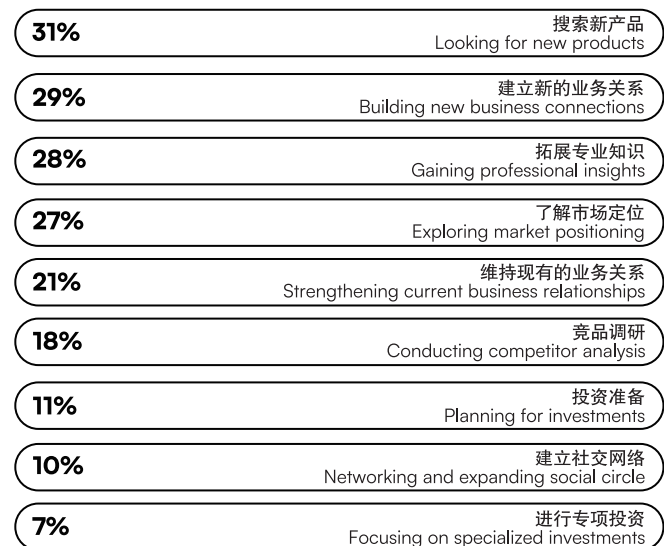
31%
搜索新产品
Looking for new products

29%
建立新的业务关系
Building new business connections

28%
拓展专业知识
Gaining professional insights

27%
了解市场定位
Exploring market positioning

21%
维持现有的业务关系
Strengthening current business relationships

18%
竞品调研
Conducting competitor analysis

11%
投资准备
Planning for investments

10%
建立社交网络
Networking and expanding social circle

7%
进行专项投资
Focusing on specialized investments